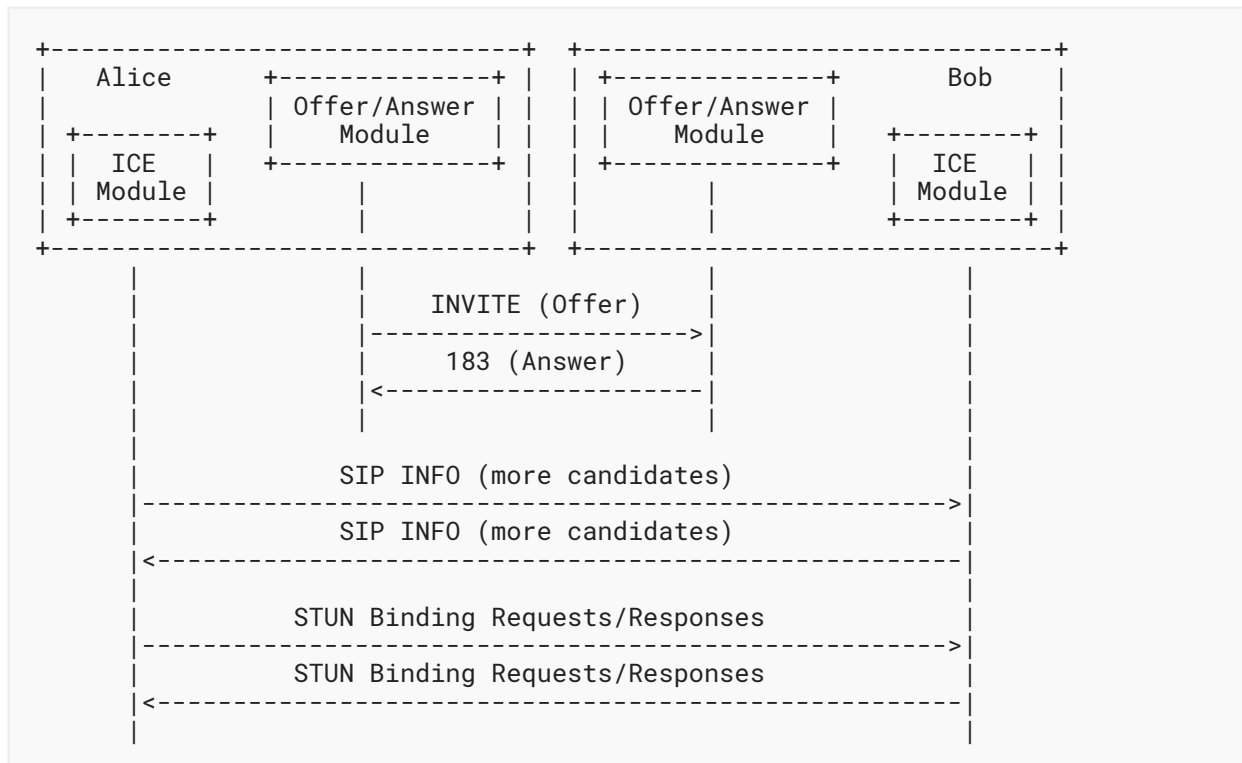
Alice

Offer/Answer Module

ICE Module

Offer/Answer Module

Bob

ICE Module

INVITE (Offer)

183 (Answer)

SIP INFO (more candidates)

SIP INFO (more candidates)

STUN Binding Requests/Responses

STUN Binding Requests/Responses